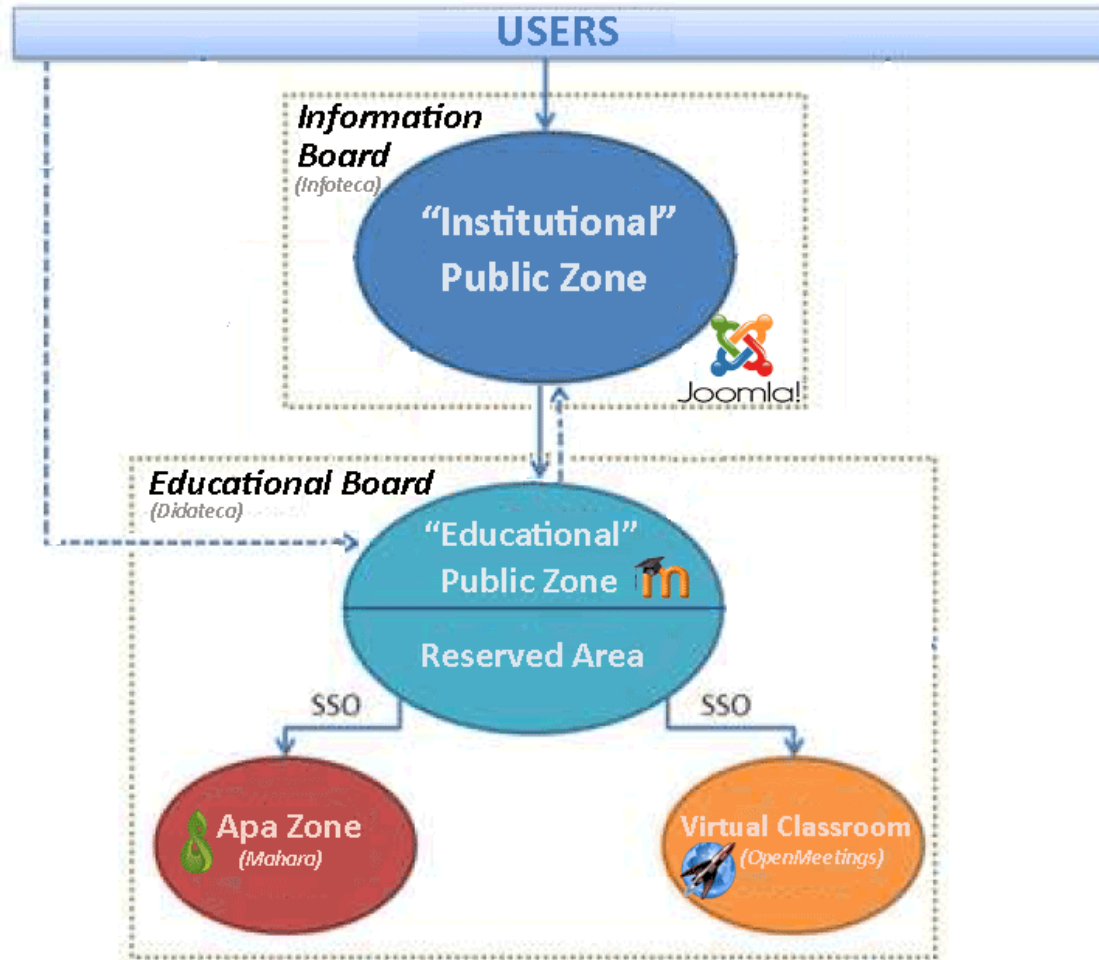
USERS

Information Board
(Infoteca)

"Institutional" Public Zone

Joomla!

Educational Board
(Didateca)

"Educational" Public Zone

Reserved Area

SSO

SSO

Apa Zone
(Mahara)

Virtual Classroom
(OpenMeetings)